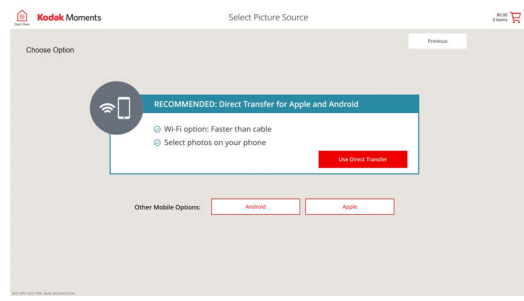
Start Over

Kodak Moments

Select Picture Source

$0.00
0 items

Choose Option

Previous

RECOMMENDED: Direct Transfer for Apple and Android

Wi-Fi option: Faster than cable

Select photos on your phone

Use Direct Transfer

Other Mobile Options:

Android

Apple

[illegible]